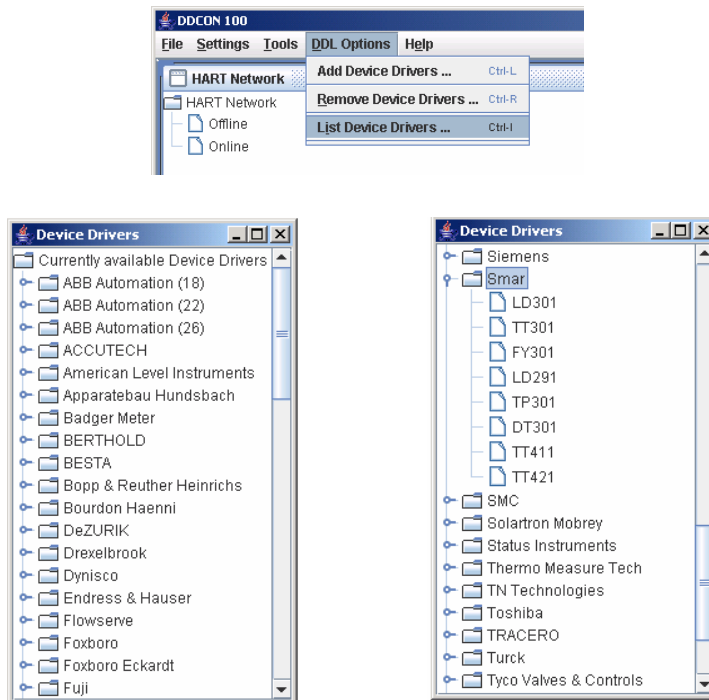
DDCON 100
File Settings Tools DDL Options Help
HART Network
Add Device Drivers ... Ctrl-L
Remove Device Drivers ... Ctrl-R
List Device Drivers ... Ctrl-I
HART Network
Offline
Online

Device Drivers
Currently available Device Drivers
ABB Automation (18)
ABB Automation (22)
ABB Automation (26)
ACCUTECH
American Level Instruments
Apparatebau Hundsbach
Badger Meter
BERTHOLD
BESTA
Bopp & Reuther Heinrichs
Bourdon Haenni
DeZURIK
Drexelbrook
Dynisco
Endress & Hauser
Flowserve
Foxboro
Foxboro Eckardt
Fuji

Device Drivers
Siemens
Smar
LD301
TT301
FY301
LD291
TP301
DT301
TT411
TT421
SMC
Solartron Mobrey
Status Instruments
Thermo Measure Tech
TN Technologies
Toshiba
TRACERO
Turck
Tyco Valves & Controls